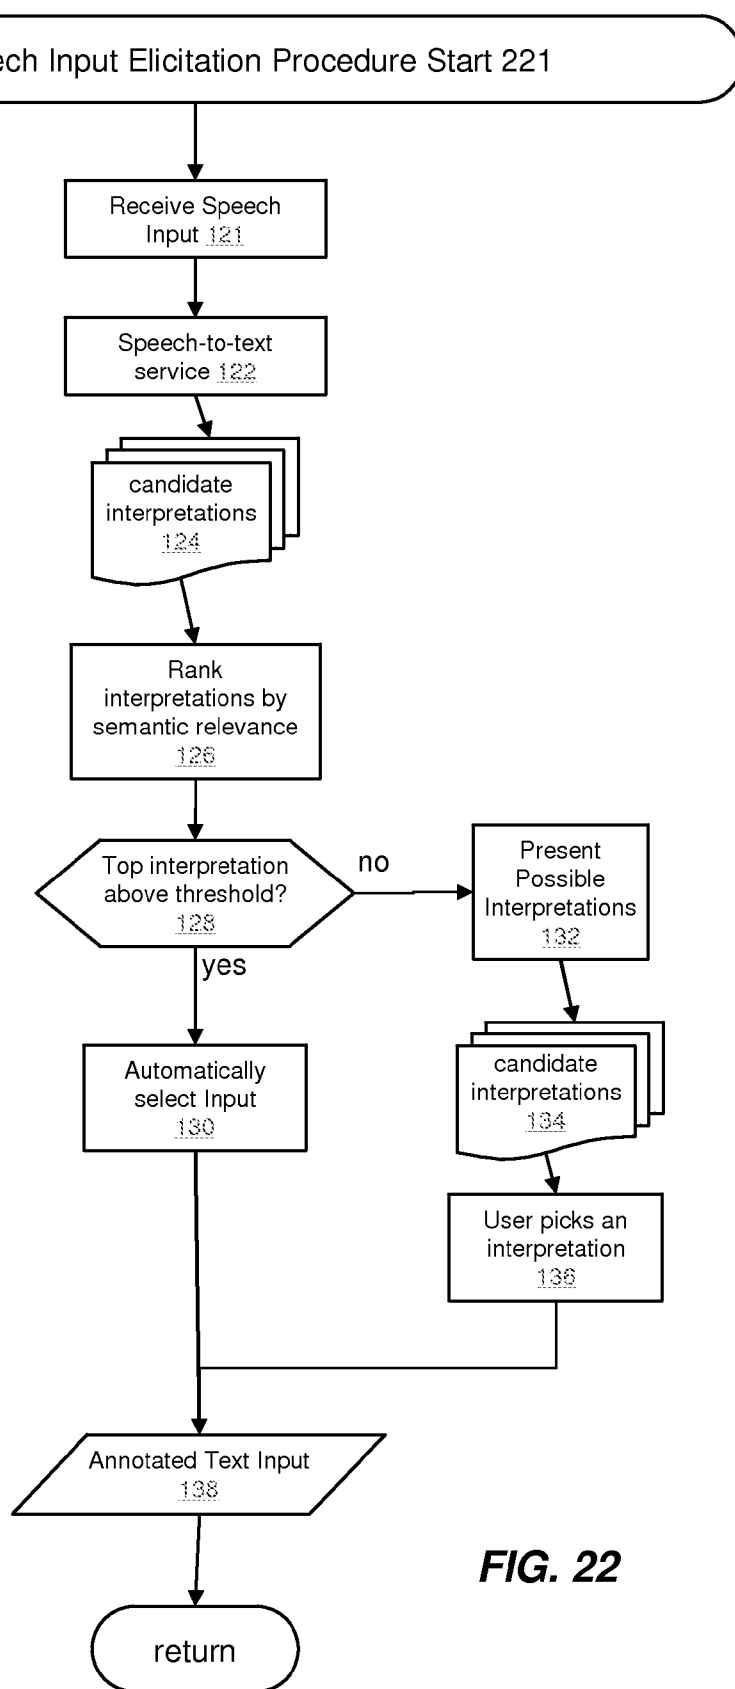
ech Input Elicitation Procedure Start 221

Receive Speech Input 121

Speech-to-text service 122

candidate interpretations 124

Rank interpretations by semantic relevance 126

Top interpretation above threshold? 128

no

yes

Present Possible Interpretations 132

candidate interpretations 134

User picks an interpretation 136

Automatically select Input 130

Annotated Text Input 138

FIG. 22

return